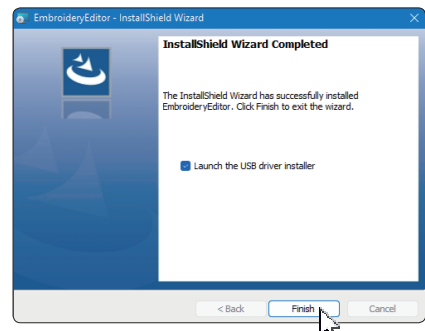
EmbroideryEditor - InstallShield Wizard

InstallShield Wizard Completed

The InstallShield Wizard has successfully installed EmbroideryEditor. Click Finish to exit the wizard.

Launch the USB driver installer

< Back
Finish
Cancel